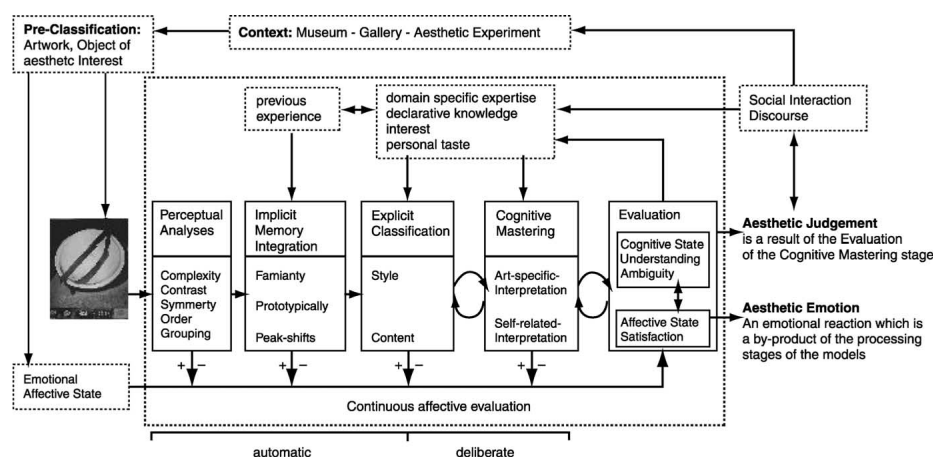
Pre-Classification:
Artwork, Object of aesthetc Interest

Context: Museum - Gallery - Aesthetic Experiment

previous experience

domain specific expertise
declarative knowledge
interest
personal taste

Social Interaction
Discourse

Perceptual Analyses

Complexity
Contrast
Symmerty
Order
Grouping

Implicit Memory Integration

Famianty

Prototypically

Peak-shifts

Explicit Classification

Style

Content

Cognitive Mastering

Art-specific-Interpretation

Self-related-Interpretation

Evaluation

Cognitive State
Understanding
Ambiguity

Affective State
Satisfaction

Aesthetic Judgement
is a result of the Evaluation of the Cognitive Mastering stage

Aesthetic Emotion
An emotional reaction which is a by-product of the processing stages of the models

+ −

+ −

+ −

+ −

Emotional Affective State

Continuous affective evaluation

automatic

deliberate